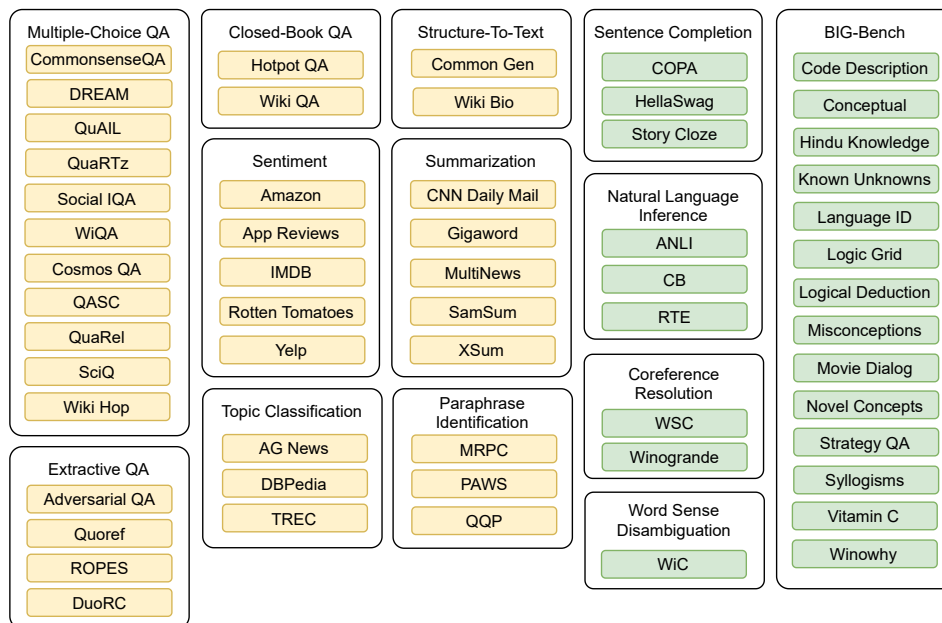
Multiple-Choice QA
CommonsenseQA
DREAM
QuAIL
QuaRTz
Social IQA
WiQA
Cosmos QA
QASC
QuaRel
SciQ
Wiki Hop

Extractive QA
Adversarial QA
Quoref
ROPES
DuoRC

Closed-Book QA
Hotpot QA
Wiki QA

Sentiment
Amazon
App Reviews
IMDB
Rotten Tomatoes
Yelp

Topic Classification
AG News
DBPedia
TREC

Structure-To-Text
Common Gen
Wiki Bio

Summarization
CNN Daily Mail
Gigaword
MultiNews
SamSum
XSum

Paraphrase Identification
MRPC
PAWS
QQP

Sentence Completion
COPA
HellaSwag
Story Cloze

Natural Language Inference
ANLI
CB
RTE

Coreference Resolution
WSC
Winogrande

Word Sense Disambiguation
WiC

BIG-Bench
Code Description
Conceptual
Hindu Knowledge
Known Unknowns
Language ID
Logic Grid
Logical Deduction
Misconceptions
Movie Dialog
Novel Concepts
Strategy QA
Syllogisms
Vitamin C
Winowhy